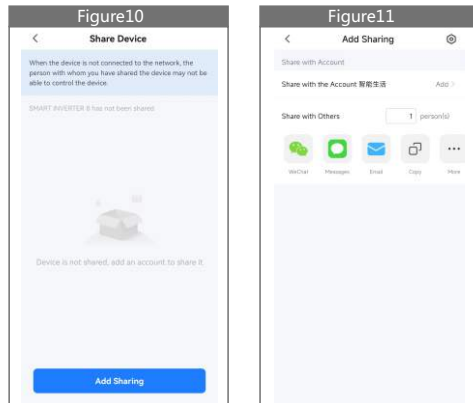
Figure10

<

Share Device

When the device is not connected to the network, the person with whom you have shared the device may not be able to control the device.

SMART INVERTER B has not been shared

Device is not shared, add an account to share it

Add Sharing

Figure11

<

Add Sharing

Share with Account

Share with the Account 智能生活

Add >

Share with Others

1 person(s)

WeChat

Messages

Email

Copy

More